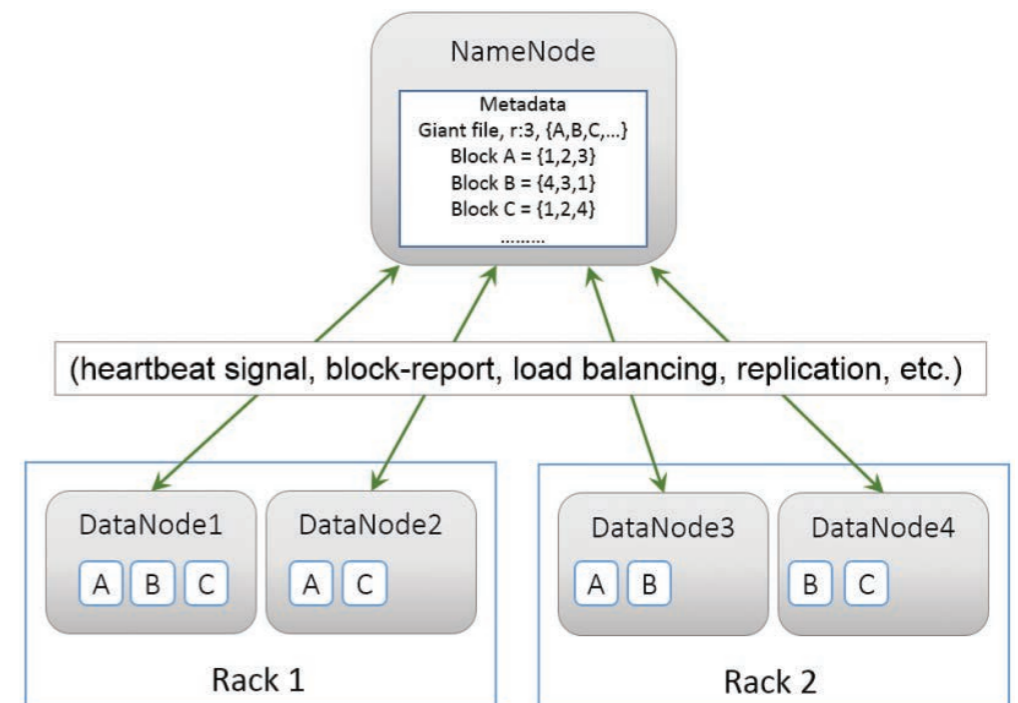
NameNode

Metadata
Giant file, r:3, {A,B,C,...}
Block A = {1,2,3}
Block B = {4,3,1}
Block C = {1,2,4}
.........

(heartbeat signal, block-report, load balancing, replication, etc.)

DataNode1
A B C

DataNode2
A C

Rack 1

DataNode3
A B

DataNode4
B C

Rack 2